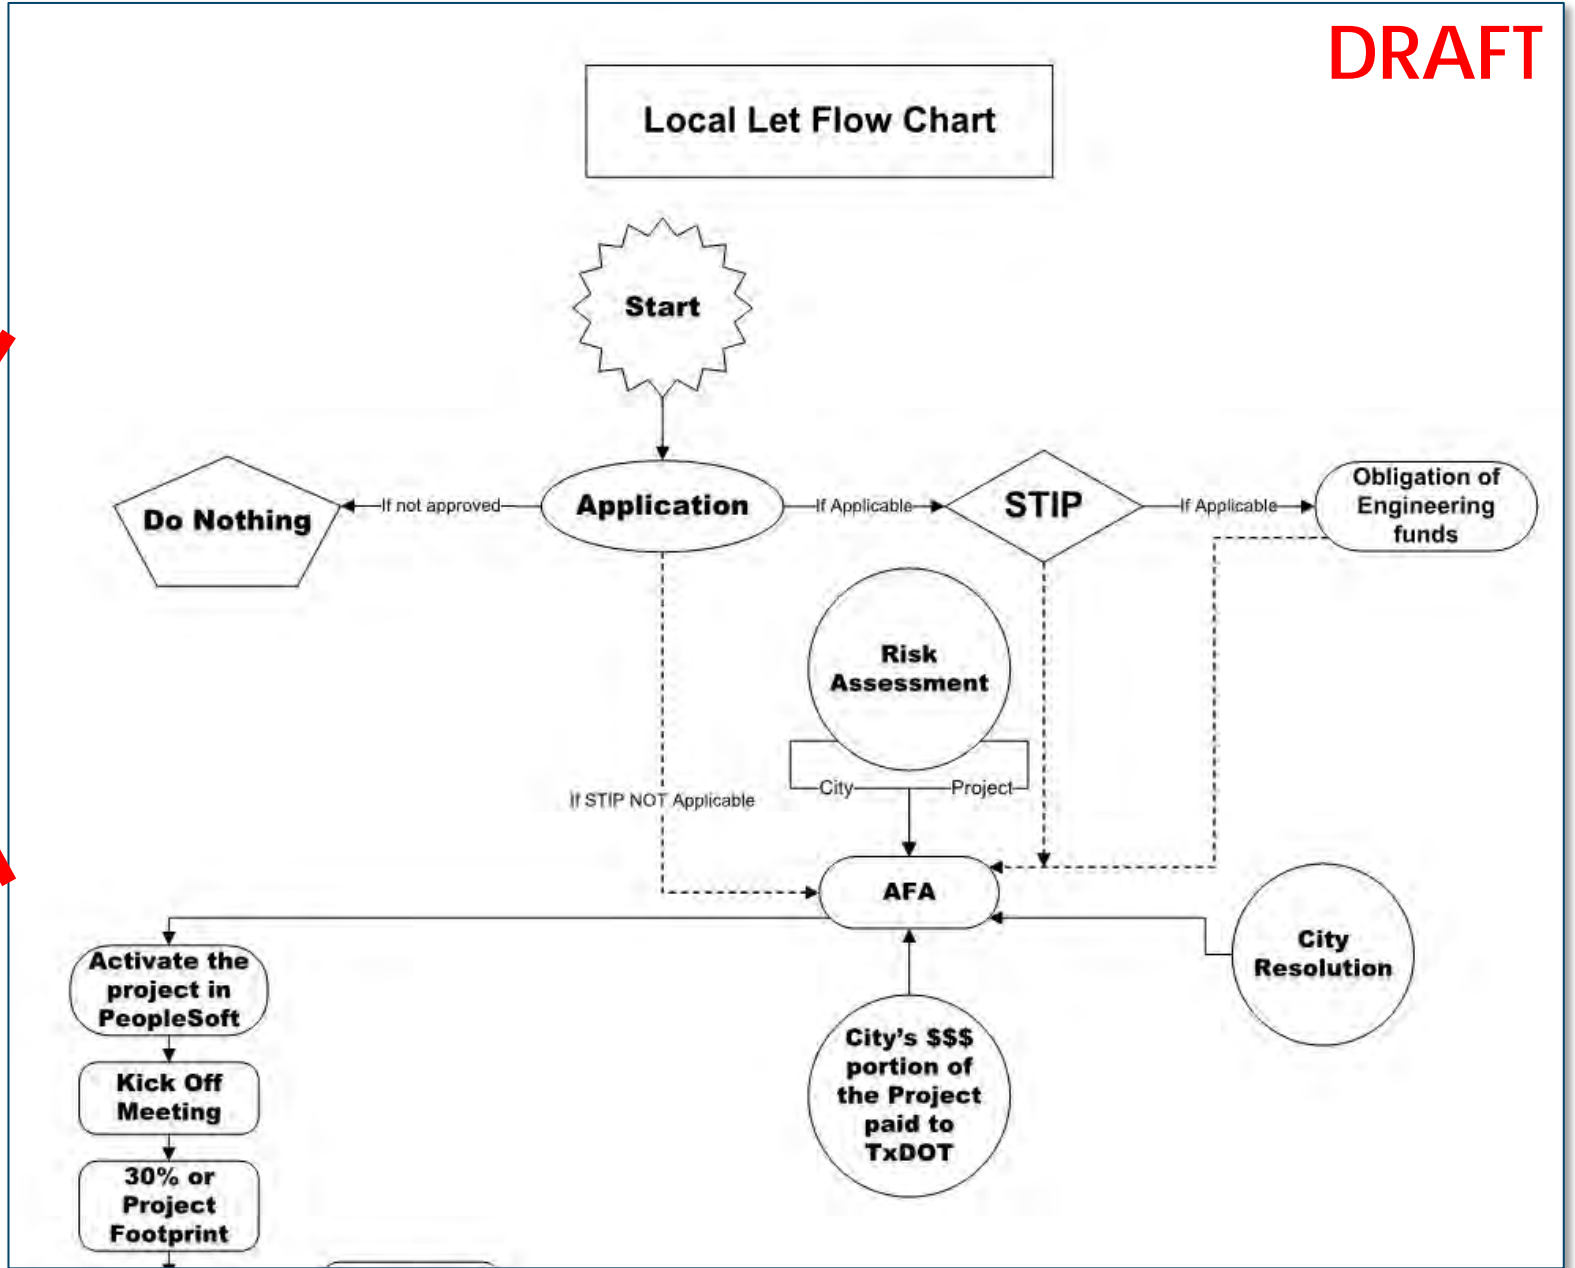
DRAFT

Local Let Flow Chart

Start

Do Nothing

If not approved

Application

If Applicable

STIP

If Applicable

Obligation of Engineering funds

Risk Assessment

City

Project

If STIP NOT Applicable

AFA

Activate the project in PeopleSoft

Kick Off Meeting

30% or Project Footprint

City's $$$ portion of the Project paid to TxDOT

City Resolution